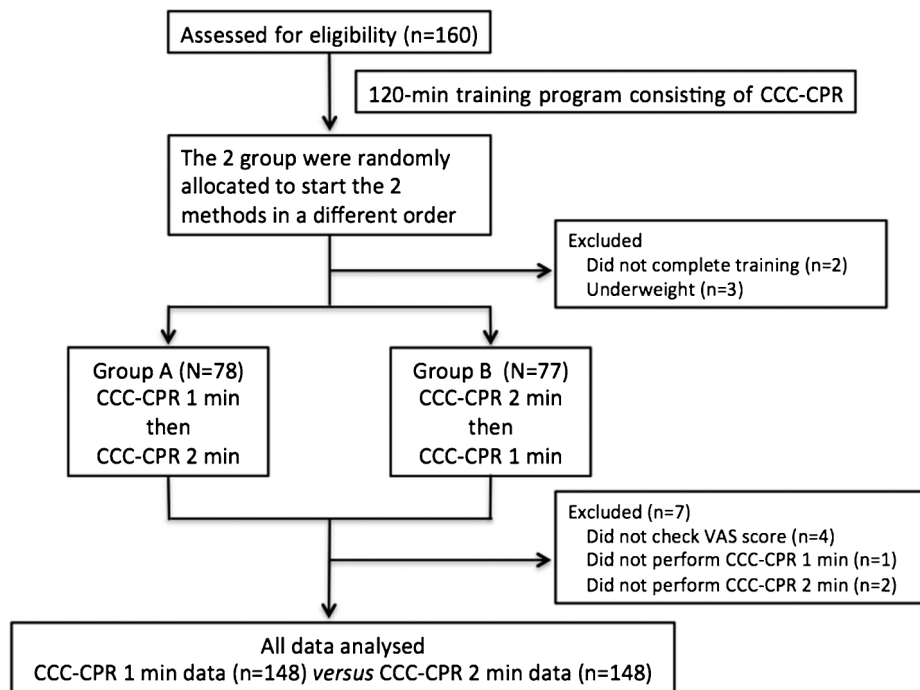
Assessed for eligibility (n=160)

120-min training program consisting of CCC-CPR

The 2 group were randomly allocated to start the 2 methods in a different order

Excluded
Did not complete training (n=2)
Underweight (n=3)

Group A (N=78)
CCC-CPR 1 min
then
CCC-CPR 2 min

Group B (N=77)
CCC-CPR 2 min
then
CCC-CPR 1 min

Excluded (n=7)
Did not check VAS score (n=4)
Did not perform CCC-CPR 1 min (n=1)
Did not perform CCC-CPR 2 min (n=2)

All data analysed
CCC-CPR 1 min data (n=148) *versus* CCC-CPR 2 min data (n=148)